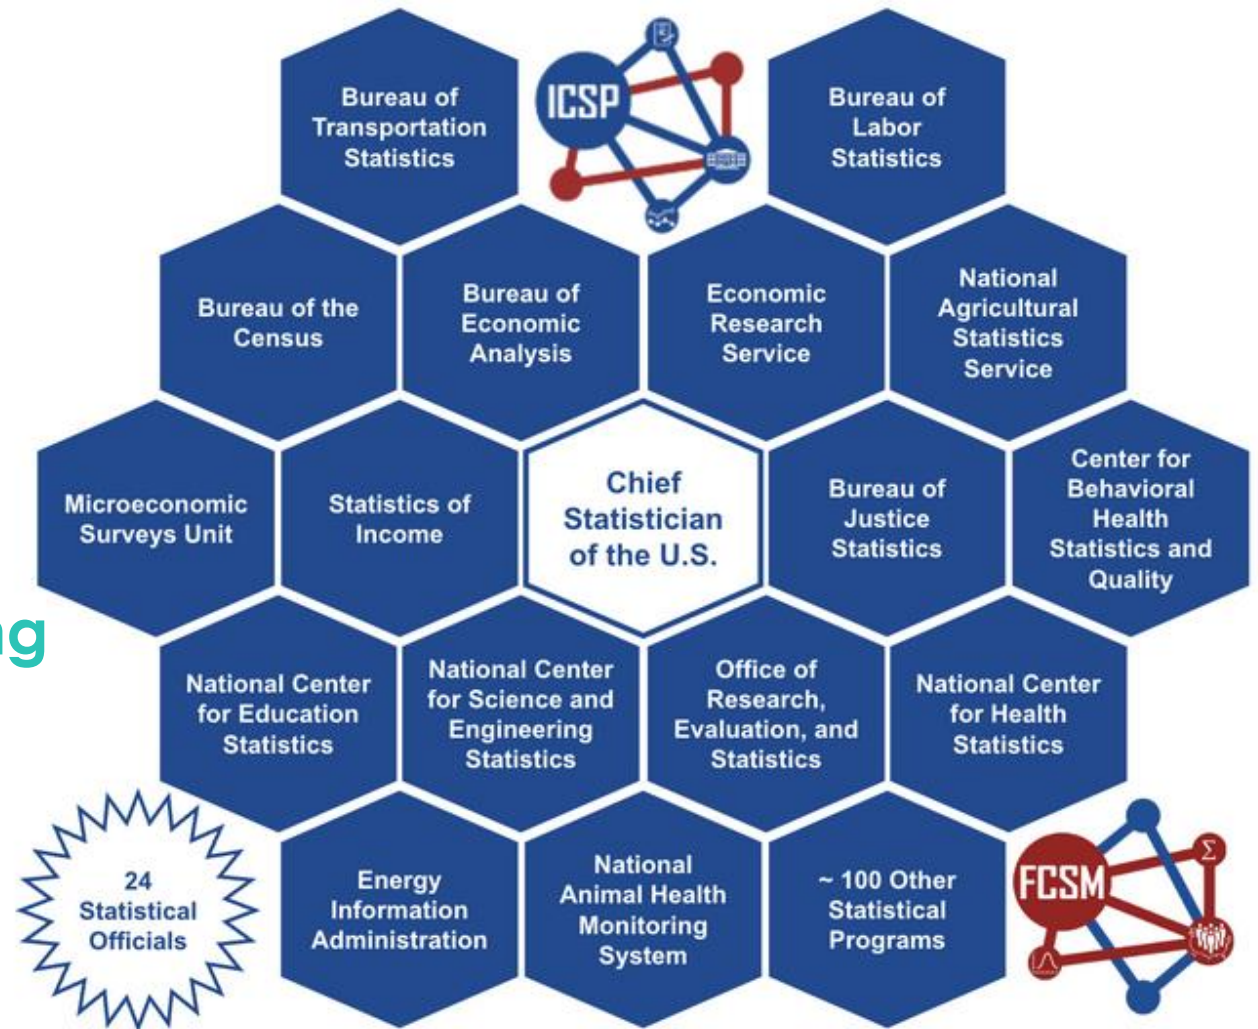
Bureau of Transportation Statistics

ICSP

Bureau of Labor Statistics

Bureau of the Census

Bureau of Economic Analysis

Economic Research Service

National Agricultural Statistics Service

Microeconomic Surveys Unit

Statistics of Income

Chief Statistician of the U.S.

Bureau of Justice Statistics

Center for Behavioral Health Statistics and Quality

ng

National Center for Education Statistics

National Center for Science and Engineering Statistics

Office of Research, Evaluation, and Statistics

National Center for Health Statistics

24 Statistical Officials

Energy Information Administration

National Animal Health Monitoring System

~ 100 Other Statistical Programs

FCSM

$\Sigma$